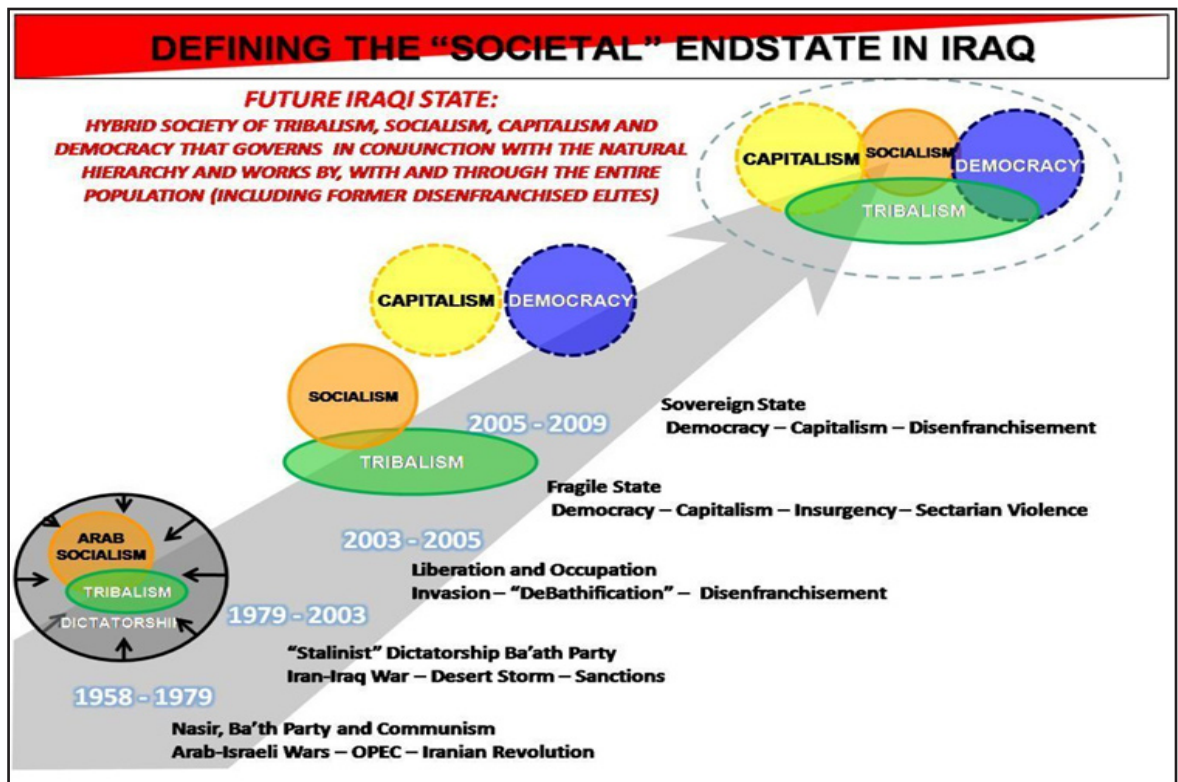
DEFINING THE "SOCIETAL" ENDSTATE IN IRAQ

FUTURE IRAQI STATE:
HYBRID SOCIETY OF TRIBALISM, SOCIALISM, CAPITALISM AND DEMOCRACY THAT GOVERNS IN CONJUNCTION WITH THE NATURAL HIERARCHY AND WORKS BY, WITH AND THROUGH THE ENTIRE POPULATION (INCLUDING FORMER DISENFRANCHISED ELITES)

CAPITALISM SOCIALISM DEMOCRACY
TRIBALISM

CAPITALISM DEMOCRACY
SOCIALISM
TRIBALISM

2005 - 2009
Sovereign State
Democracy – Capitalism – Disenfranchisement

Fragile State
Democracy – Capitalism – Insurgency – Sectarian Violence

2003 - 2005
Liberation and Occupation
Invasion – "DeBathification" – Disenfranchisement

ARAB SOCIALISM
TRIBALISM
DICTATORSHI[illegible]

1979 - 2003
"Stalinist" Dictatorship Ba'ath Party
Iran-Iraq War – Desert Storm – Sanctions

1958 - 1979
Nasir, Ba'th Party and Communism
Arab-Israeli Wars – OPEC – Iranian Revolution